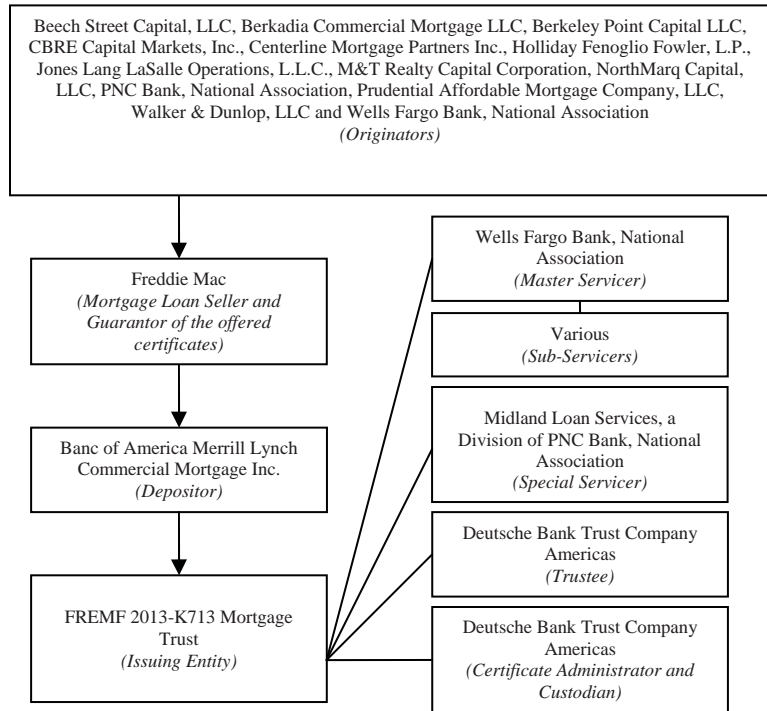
Beech Street Capital, LLC, Berkadia Commercial Mortgage LLC, Berkeley Point Capital LLC, CBRE Capital Markets, Inc., Centerline Mortgage Partners Inc., Holliday Fenoglio Fowler, L.P., Jones Lang LaSalle Operations, L.L.C., M&T Realty Capital Corporation, NorthMarq Capital, LLC, PNC Bank, National Association, Prudential Affordable Mortgage Company, LLC, Walker & Dunlop, LLC and Wells Fargo Bank, National Association
*(Originators)*

Freddie Mac
*(Mortgage Loan Seller and Guarantor of the offered certificates)*

Banc of America Merrill Lynch Commercial Mortgage Inc.
*(Depositor)*

FREMF 2013-K713 Mortgage Trust
*(Issuing Entity)*

Wells Fargo Bank, National Association
*(Master Servicer)*

Various
*(Sub-Servicers)*

Midland Loan Services, a Division of PNC Bank, National Association
*(Special Servicer)*

Deutsche Bank Trust Company Americas
*(Trustee)*

Deutsche Bank Trust Company Americas
*(Certificate Administrator and Custodian)*